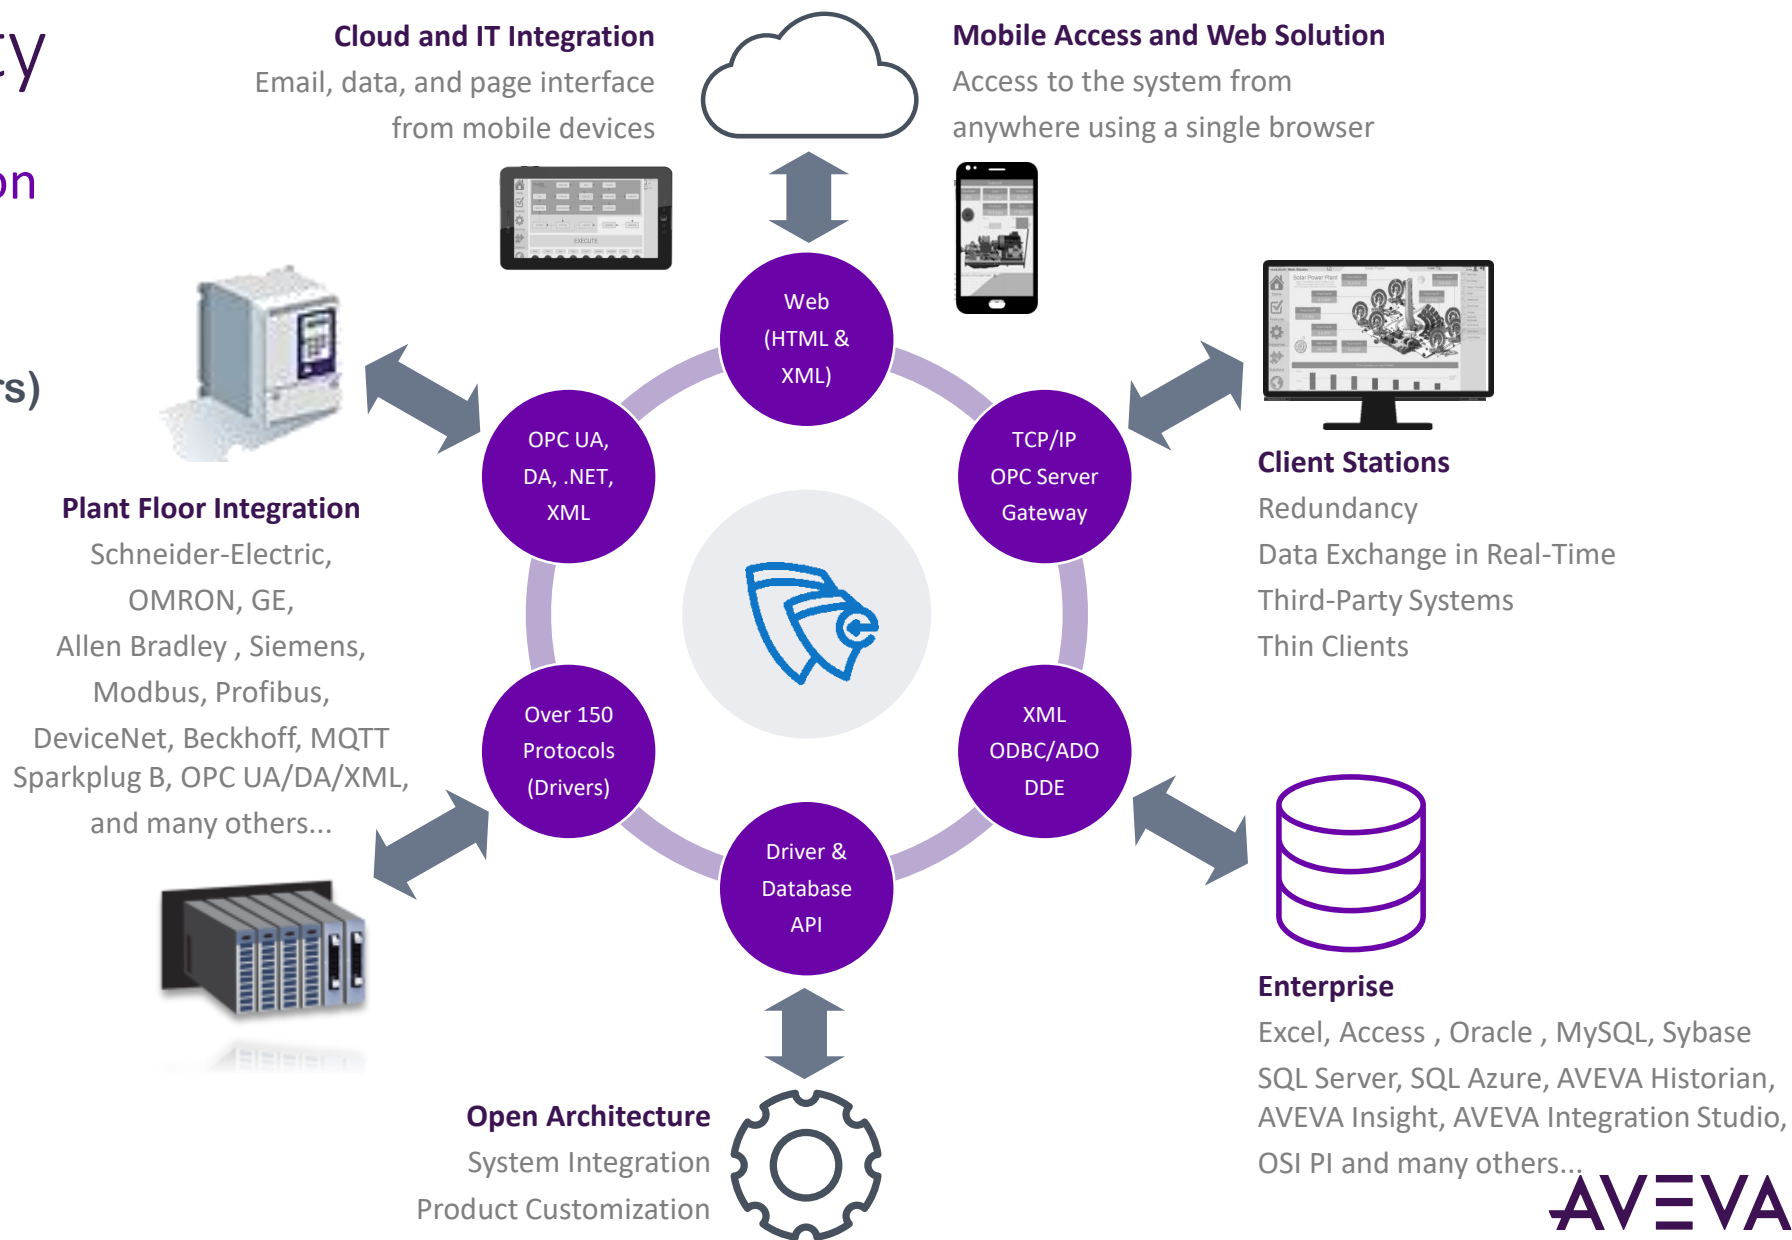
ty

on

rs)

Cloud and IT Integration
Email, data, and page interface from mobile devices

Mobile Access and Web Solution
Access to the system from anywhere using a single browser

Web (HTML & XML)

OPC UA, DA, .NET, XML

TCP/IP OPC Server Gateway

Over 150 Protocols (Drivers)

XML ODBC/ADO DDE

Driver & Database API

Plant Floor Integration
Schneider-Electric, OMRON, GE, Allen Bradley , Siemens, Modbus, Profibus, DeviceNet, Beckhoff, MQTT Sparkplug B, OPC UA/DA/XML, and many others...

Client Stations
Redundancy
Data Exchange in Real-Time
Third-Party Systems
Thin Clients

Enterprise
Excel, Access , Oracle , MySQL, Sybase
SQL Server, SQL Azure, AVEVA Historian, AVEVA Insight, AVEVA Integration Studio, OSI PI and many others...

Open Architecture
System Integration
Product Customization

AVEVA